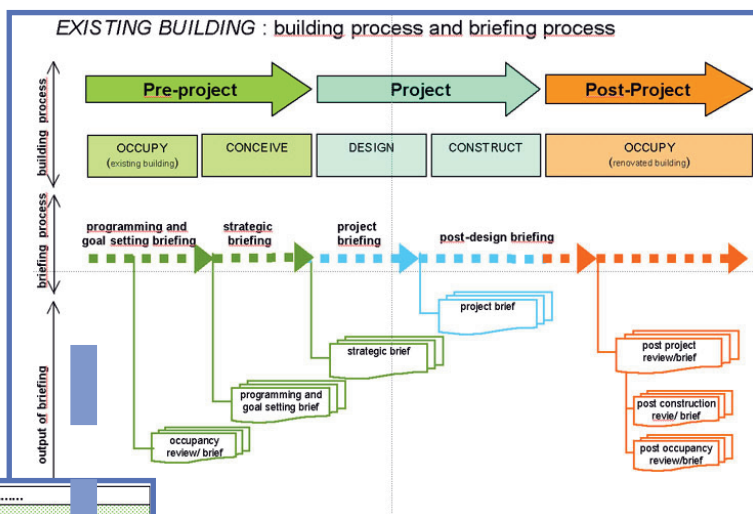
EXISTING BUILDING : building process and briefing process

building process

Pre-project

Project

Post-Project

OCCUPY
(existing building)

CONCEIVE

DESIGN

CONSTRUCT

OCCUPY
(renovated building)

briefing process

programming and goal setting briefing

strategic briefing

project briefing

post-design briefing

output of briefing

project brief

strategic brief

programming and goal setting brief

occupancy review/ brief

post project review/brief

post construction revie/ brief

post occupancy review/brief